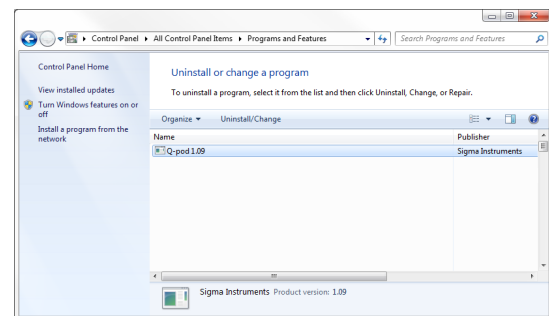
Control Panel ▸ All Control Panel Items ▸ Programs and Features

Search Programs and Features

Control Panel Home

View installed updates

Turn Windows features on or off

Install a program from the network

Uninstall or change a program

To uninstall a program, select it from the list and then click Uninstall, Change, or Repair.

Organize ▾ Uninstall/Change

| Name | Publisher |
|---|---|
| Q-pod 1.09 | Sigma Instruments |

Sigma Instruments Product version: 1.09